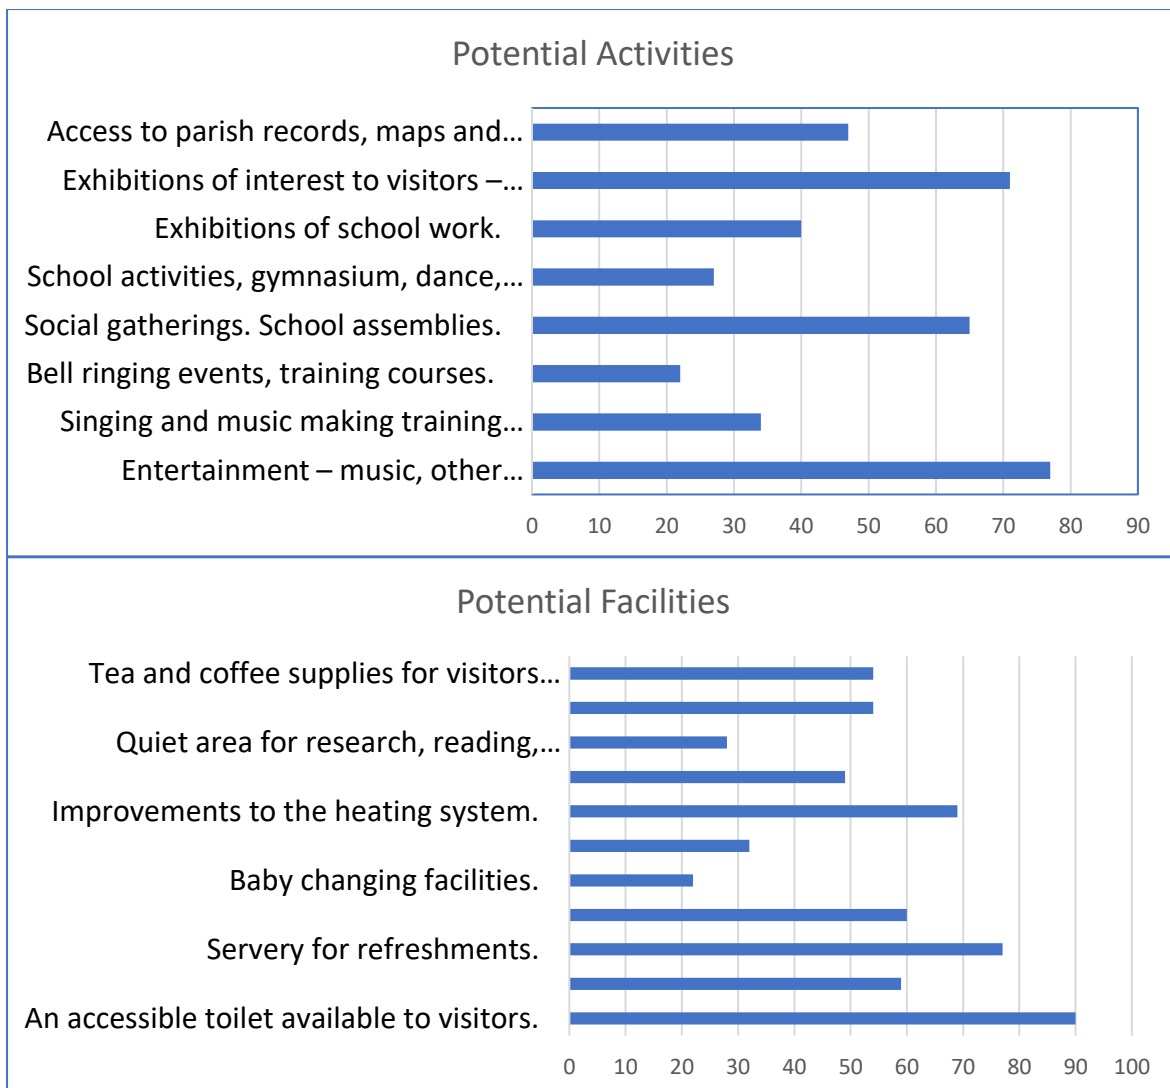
Potential Activities

Access to parish records, maps and…
Exhibitions of interest to visitors –…
Exhibitions of school work.
School activities, gymnasium, dance,…
Social gatherings. School assemblies.
Bell ringing events, training courses.
Singing and music making training…
Entertainment – music, other…

0 10 20 30 40 50 60 70 80 90

Potential Facilities

Tea and coffee supplies for visitors…
Quiet area for research, reading,…
Improvements to the heating system.
Baby changing facilities.
Servery for refreshments.
An accessible toilet available to visitors.

0 10 20 30 40 50 60 70 80 90 100